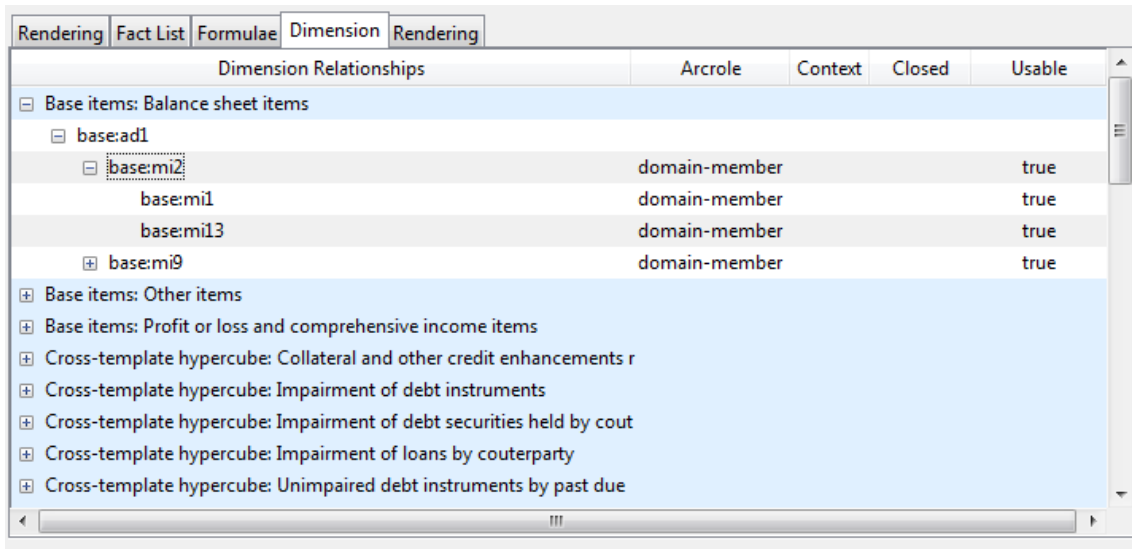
Rendering | Fact List | Formulae | Dimension | Rendering

| Dimension Relationships | Arcrole | Context | Closed | Usable |
|---|---|---|---|---|
| ⊟ Base items: Balance sheet items | | | | |
| ⊟ base:ad1 | | | | |
| ⊟ base:mi2 | domain-member | | | true |
| base:mi1 | domain-member | | | true |
| base:mi13 | domain-member | | | true |
| ⊞ base:mi9 | domain-member | | | true |
| ⊞ Base items: Other items | | | | |
| ⊞ Base items: Profit or loss and comprehensive income items | | | | |
| ⊞ Cross-template hypercube: Collateral and other credit enhancements r | | | | |
| ⊞ Cross-template hypercube: Impairment of debt instruments | | | | |
| ⊞ Cross-template hypercube: Impairment of debt securities held by cout | | | | |
| ⊞ Cross-template hypercube: Impairment of loans by couterparty | | | | |
| ⊞ Cross-template hypercube: Unimpaired debt instruments by past due | | | | |